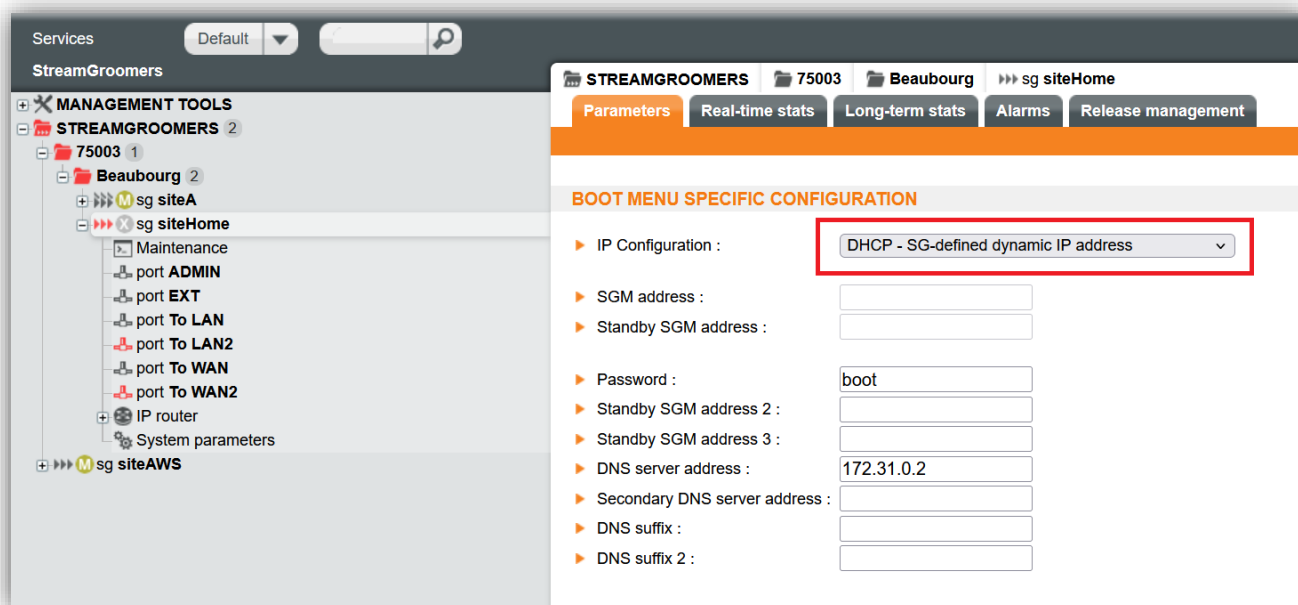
Services Default

StreamGroomers

MANAGEMENT TOOLS
STREAMGROOMERS 2
75003 1
Beaubourg 2
M sg siteA
X sg siteHome
Maintenance
port ADMIN
port EXT
port To LAN
port To LAN2
port To WAN
port To WAN2
IP router
System parameters
M sg siteAWS

STREAMGROOMERS 75003 Beaubourg sg siteHome

Parameters Real-time stats Long-term stats Alarms Release management

BOOT MENU SPECIFIC CONFIGURATION

IP Configuration : DHCP - SG-defined dynamic IP address

SGM address :
Standby SGM address :

Password : boot
Standby SGM address 2 :
Standby SGM address 3 :
DNS server address : 172.31.0.2
Secondary DNS server address :
DNS suffix :
DNS suffix 2 :